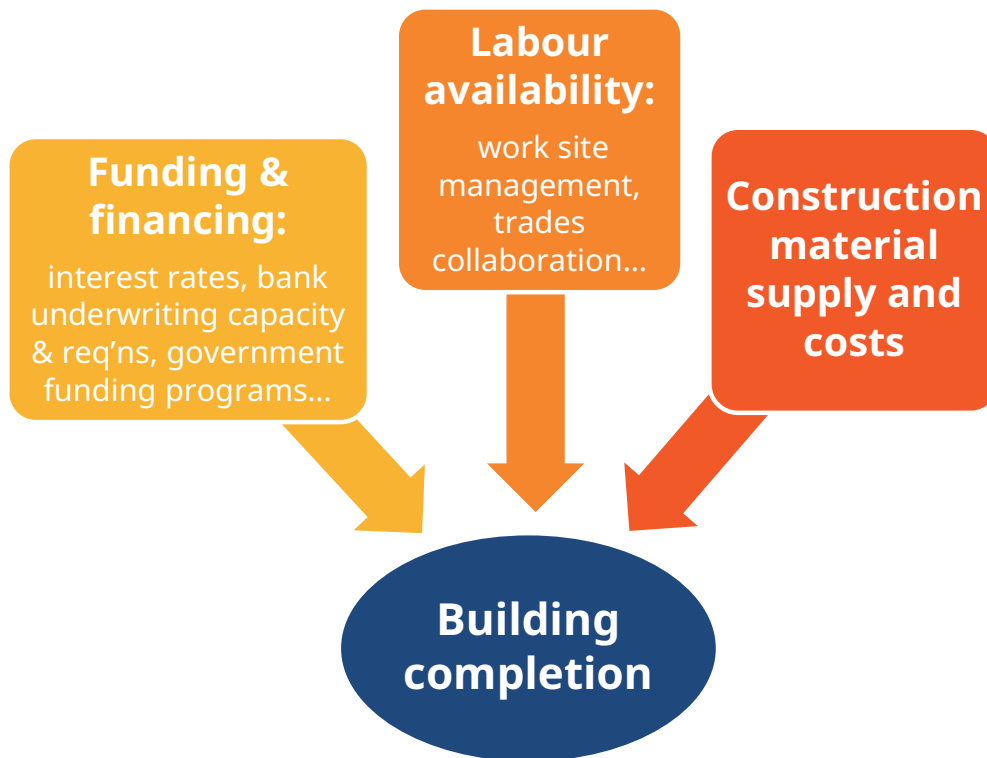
Funding & financing:

interest rates, bank underwriting capacity & req'ns, government funding programs...

Labour availability:

work site management, trades collaboration...

Construction material supply and costs

Building completion